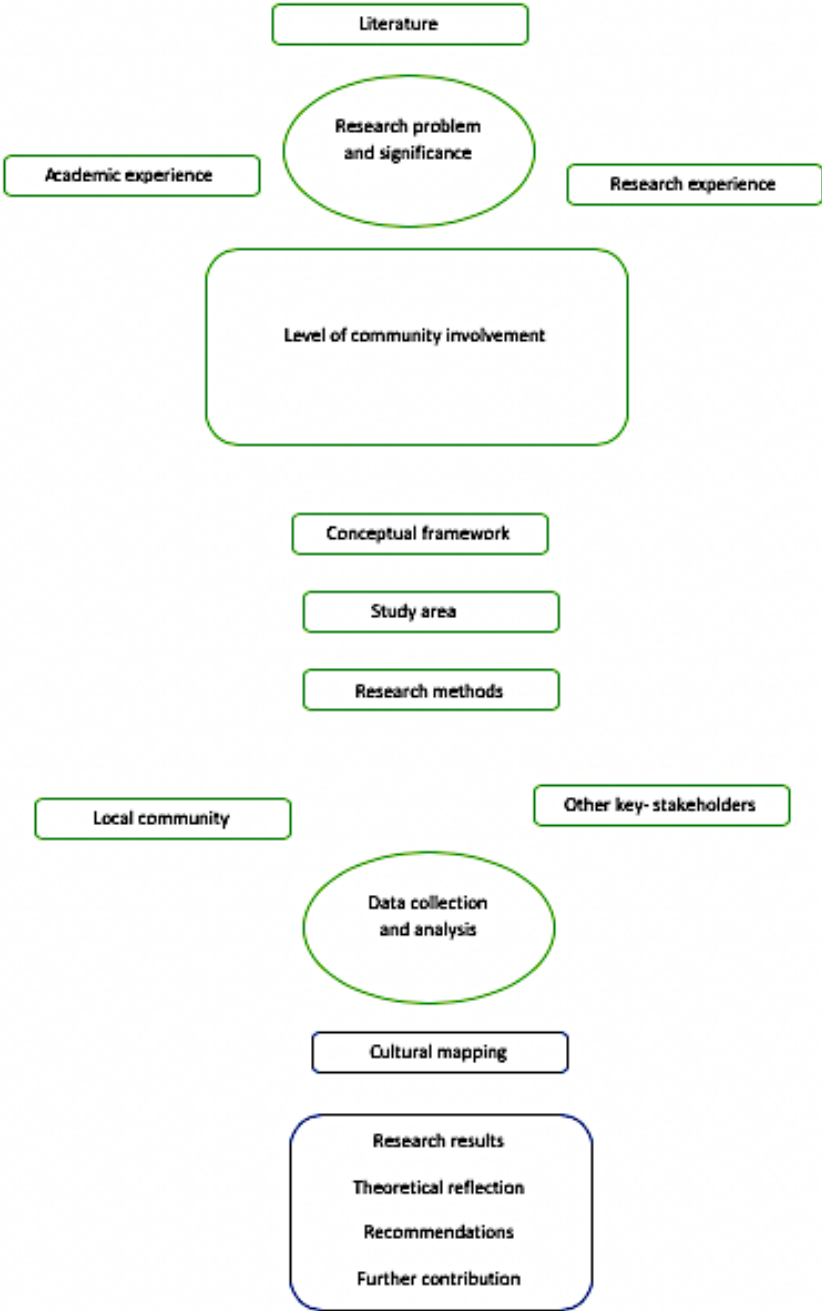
Literature

Research problem and significance

Academic experience

Research experience

Level of community involvement

Conceptual framework

Study area

Research methods

Local community

Other key- stakeholders

Data collection and analysis

Cultural mapping

Research results

Theoretical reflection

Recommendations

Further contribution